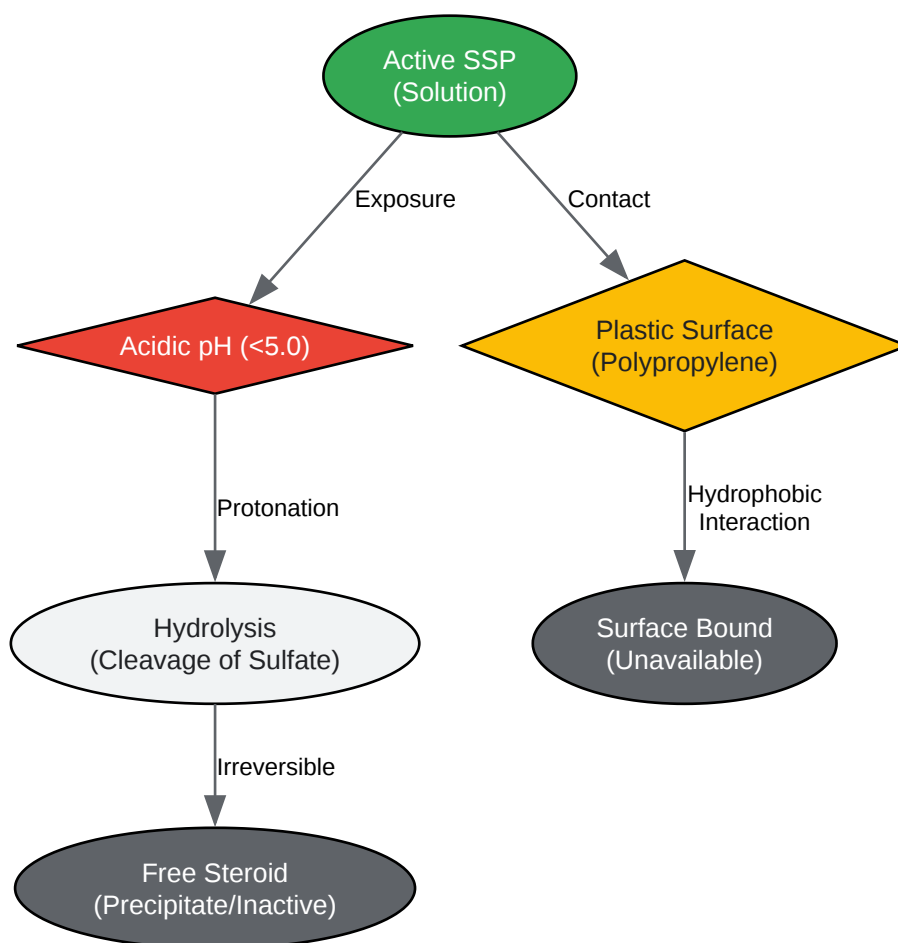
Active SSP
(Solution)

Exposure

Contact

Acidic pH (<5.0)

Plastic Surface
(Polypropylene)

Protonation

Hydrophobic
Interaction

Hydrolysis
(Cleavage of Sulfate)

Surface Bound
(Unavailable)

Irreversible

Free Steroid
(Precipitate/Inactive)